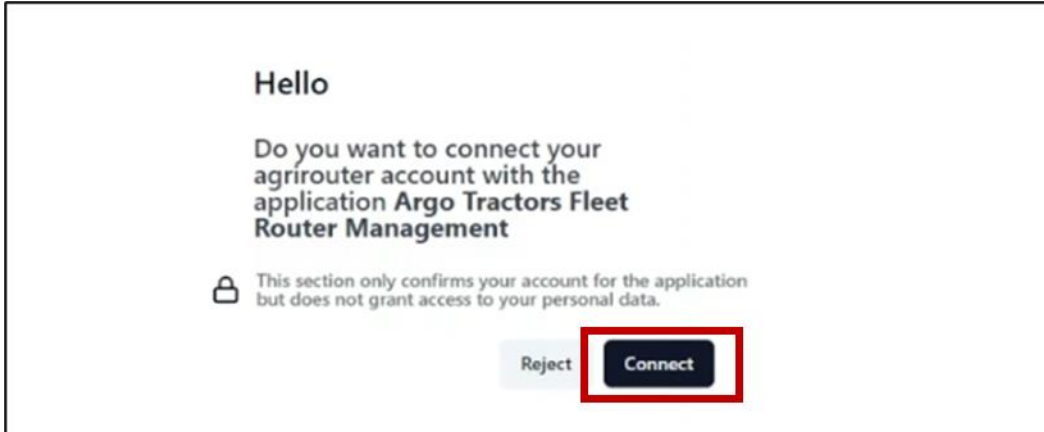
Hello

Do you want to connect your agrirouter account with the application **Argo Tractors Fleet Router Management**

This section only confirms your account for the application but does not grant access to your personal data.

Reject

Connect